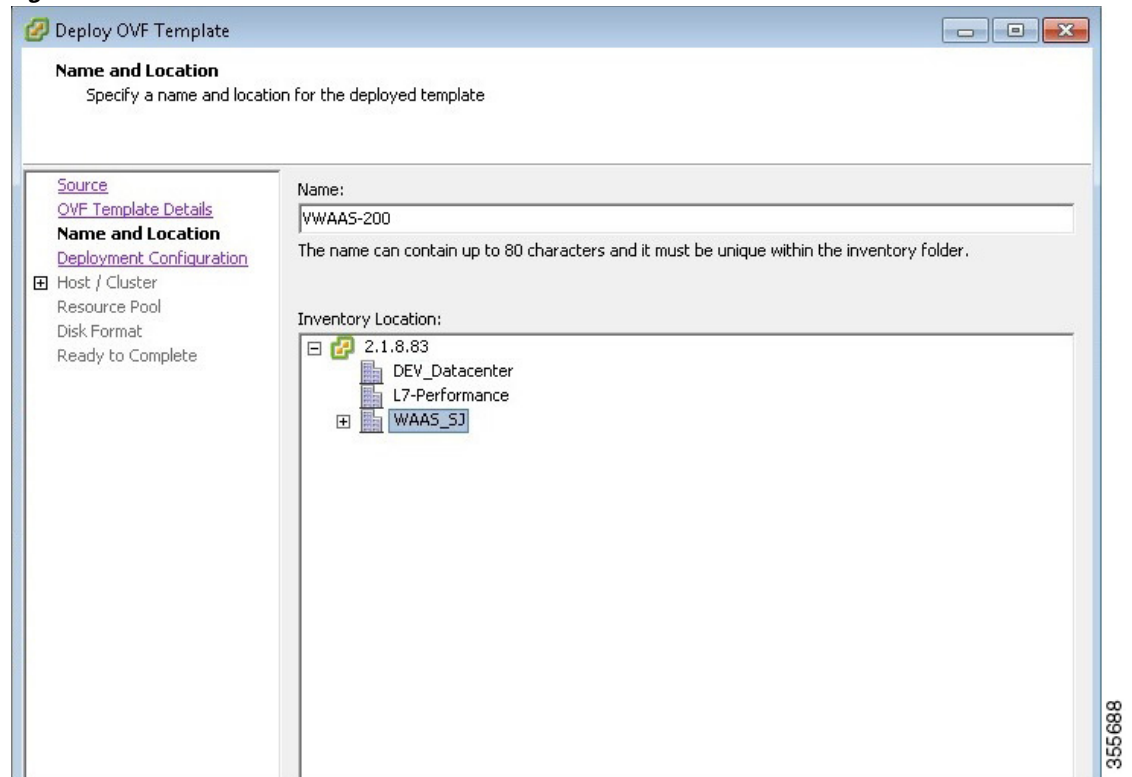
Deploy OVF Template

Name and Location
Specify a name and location for the deployed template

Source
OVF Template Details
Name and Location
Deployment Configuration
Host / Cluster
Resource Pool
Disk Format
Ready to Complete

Name:
VWAAS-200
The name can contain up to 80 characters and it must be unique within the inventory folder.

Inventory Location:
2.1.8.83
DEV_Datacenter
L7-Performance
WAAS_SJ

355688